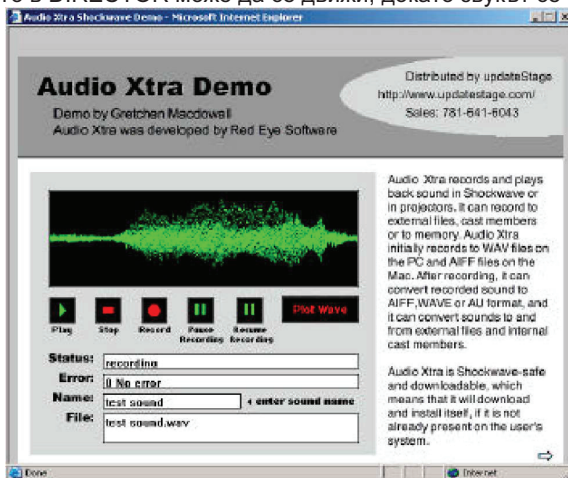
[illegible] в DIRECTOR може да се движи, докато звукът се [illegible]

Audio Xtra Shockwave Demo - Microsoft Internet Explorer

Audio Xtra Demo

Demo by Gretchen Macdowall
Audio Xtra was developed by Red Eye Software

Distributed by updateStage
http://www.updatestage.com/
Sales: 781-641-6043

Play Stop Record Pause Recording Resume Recording

Plot Wave

Status: recording
Error: 0 No error
Name: test sound ◂ enter sound name
File: test sound.wav

Audio Xtra records and plays back sound in Shockwave or in projectors. It can record to external files, cast members or to memory. Audio Xtra initially records to WAV files on the PC and AIFF files on the Mac. After recording, it can convert recorded sound to AIFF,WAVE or AU format, and it can convert sounds to and from external files and internal cast members.

Audio Xtra is Shockwave-safe and downloadable, which means that it will download and install itself, if it is not already present on the user's system.

Done

Internet